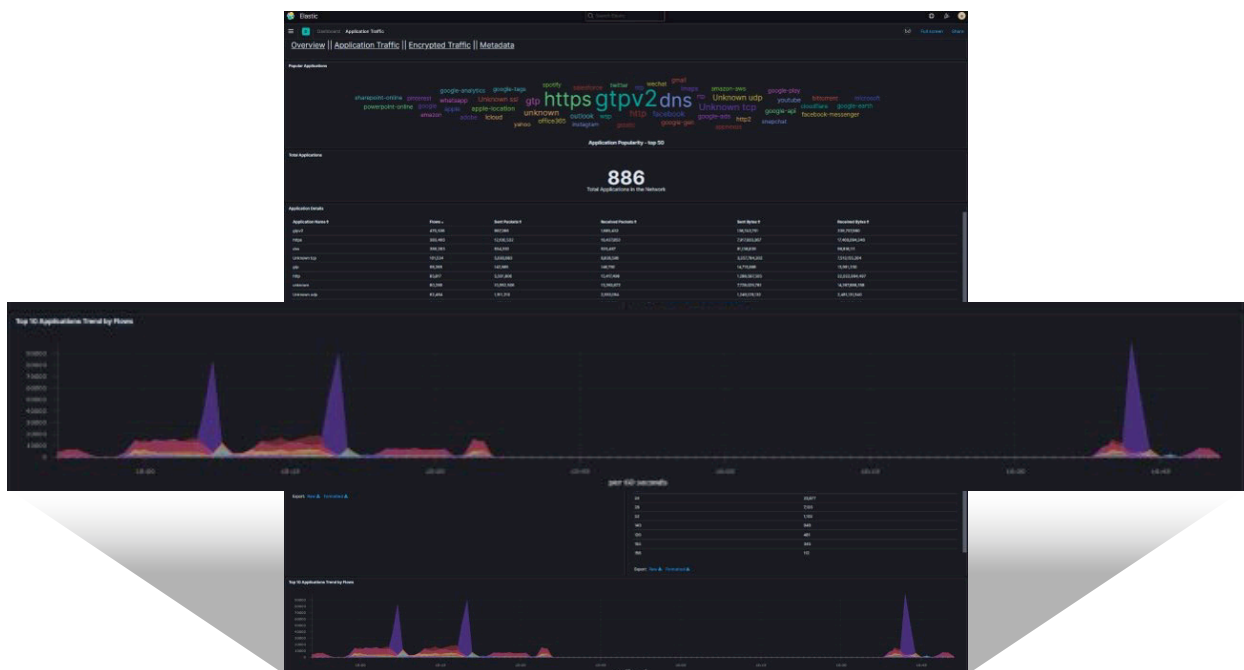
Elastic

Dashboard / Application Traffic

Full screen Share

Overview || Application Traffic || Encrypted Traffic || Metadata

Popular Applications

sharepoint-online pinterest google-analytics google-tags spotify salesforce twitter wechat gmail amazon-aws google-play bittorrent microsoft powerpoint-online zoom whatsapp Unknown sctp gtp https gtpv2 dns Unknown udp youtube netflix google-earth amazon apple apple-location unknown http facebook Unknown tcp google-apis facebook-messenger skype icloud yahoo office365 outlook instagram google-gen http2 snapchat

Application Popularity - top 50

Total Applications

886

Total Applications in the Network

Application Details

| Application Name | Flows | Sent Packets | Received Packets | Sent Bytes | Received Bytes |
|---|---|---|---|---|---|
| gtpv2 | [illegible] | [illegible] | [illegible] | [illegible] | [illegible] |
| https | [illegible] | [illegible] | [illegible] | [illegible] | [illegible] |
| dns | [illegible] | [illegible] | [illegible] | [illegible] | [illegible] |
| Unknown tcp | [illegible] | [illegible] | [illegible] | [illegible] | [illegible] |
| gtp | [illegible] | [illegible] | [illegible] | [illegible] | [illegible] |
| http | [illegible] | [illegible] | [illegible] | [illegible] | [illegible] |
| unknown | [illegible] | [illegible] | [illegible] | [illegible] | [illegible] |
| Unknown udp | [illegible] | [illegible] | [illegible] | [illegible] | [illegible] |

Top 10 Applications Trend by Flows

per 60 seconds

Export: Raw Formatted

Export: Raw Formatted

Top 10 Applications Trend by Flows